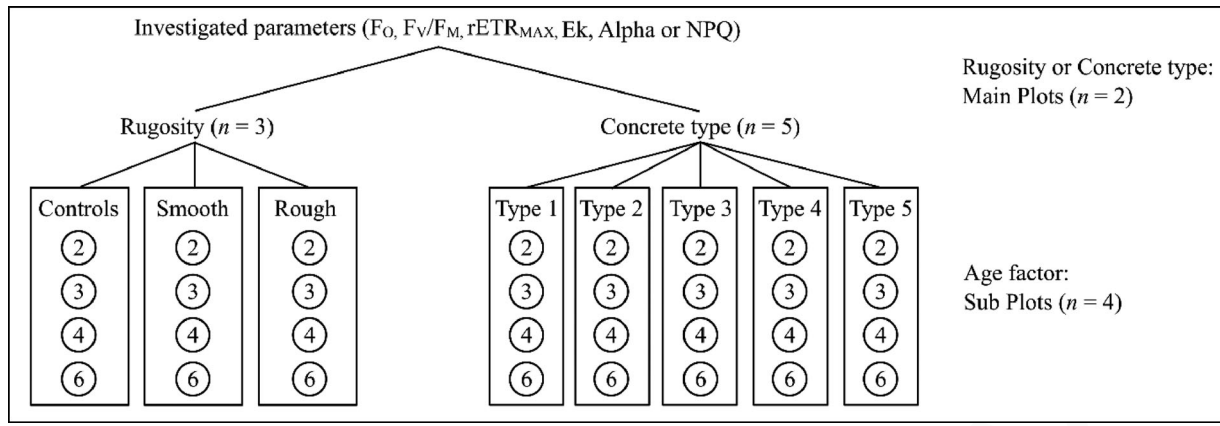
Investigated parameters ($F_O$, $F_V/F_M$, $rETR_{MAX}$, Ek, Alpha or NPQ)

Rugosity or Concrete type: Main Plots ($n$ = 2)

Rugosity ($n$ = 3)

Concrete type ($n$ = 5)

Controls
2
3
4
6

Smooth
2
3
4
6

Rough
2
3
4
6

Type 1
2
3
4
6

Type 2
2
3
4
6

Type 3
2
3
4
6

Type 4
2
3
4
6

Type 5
2
3
4
6

Age factor: Sub Plots ($n$ = 4)